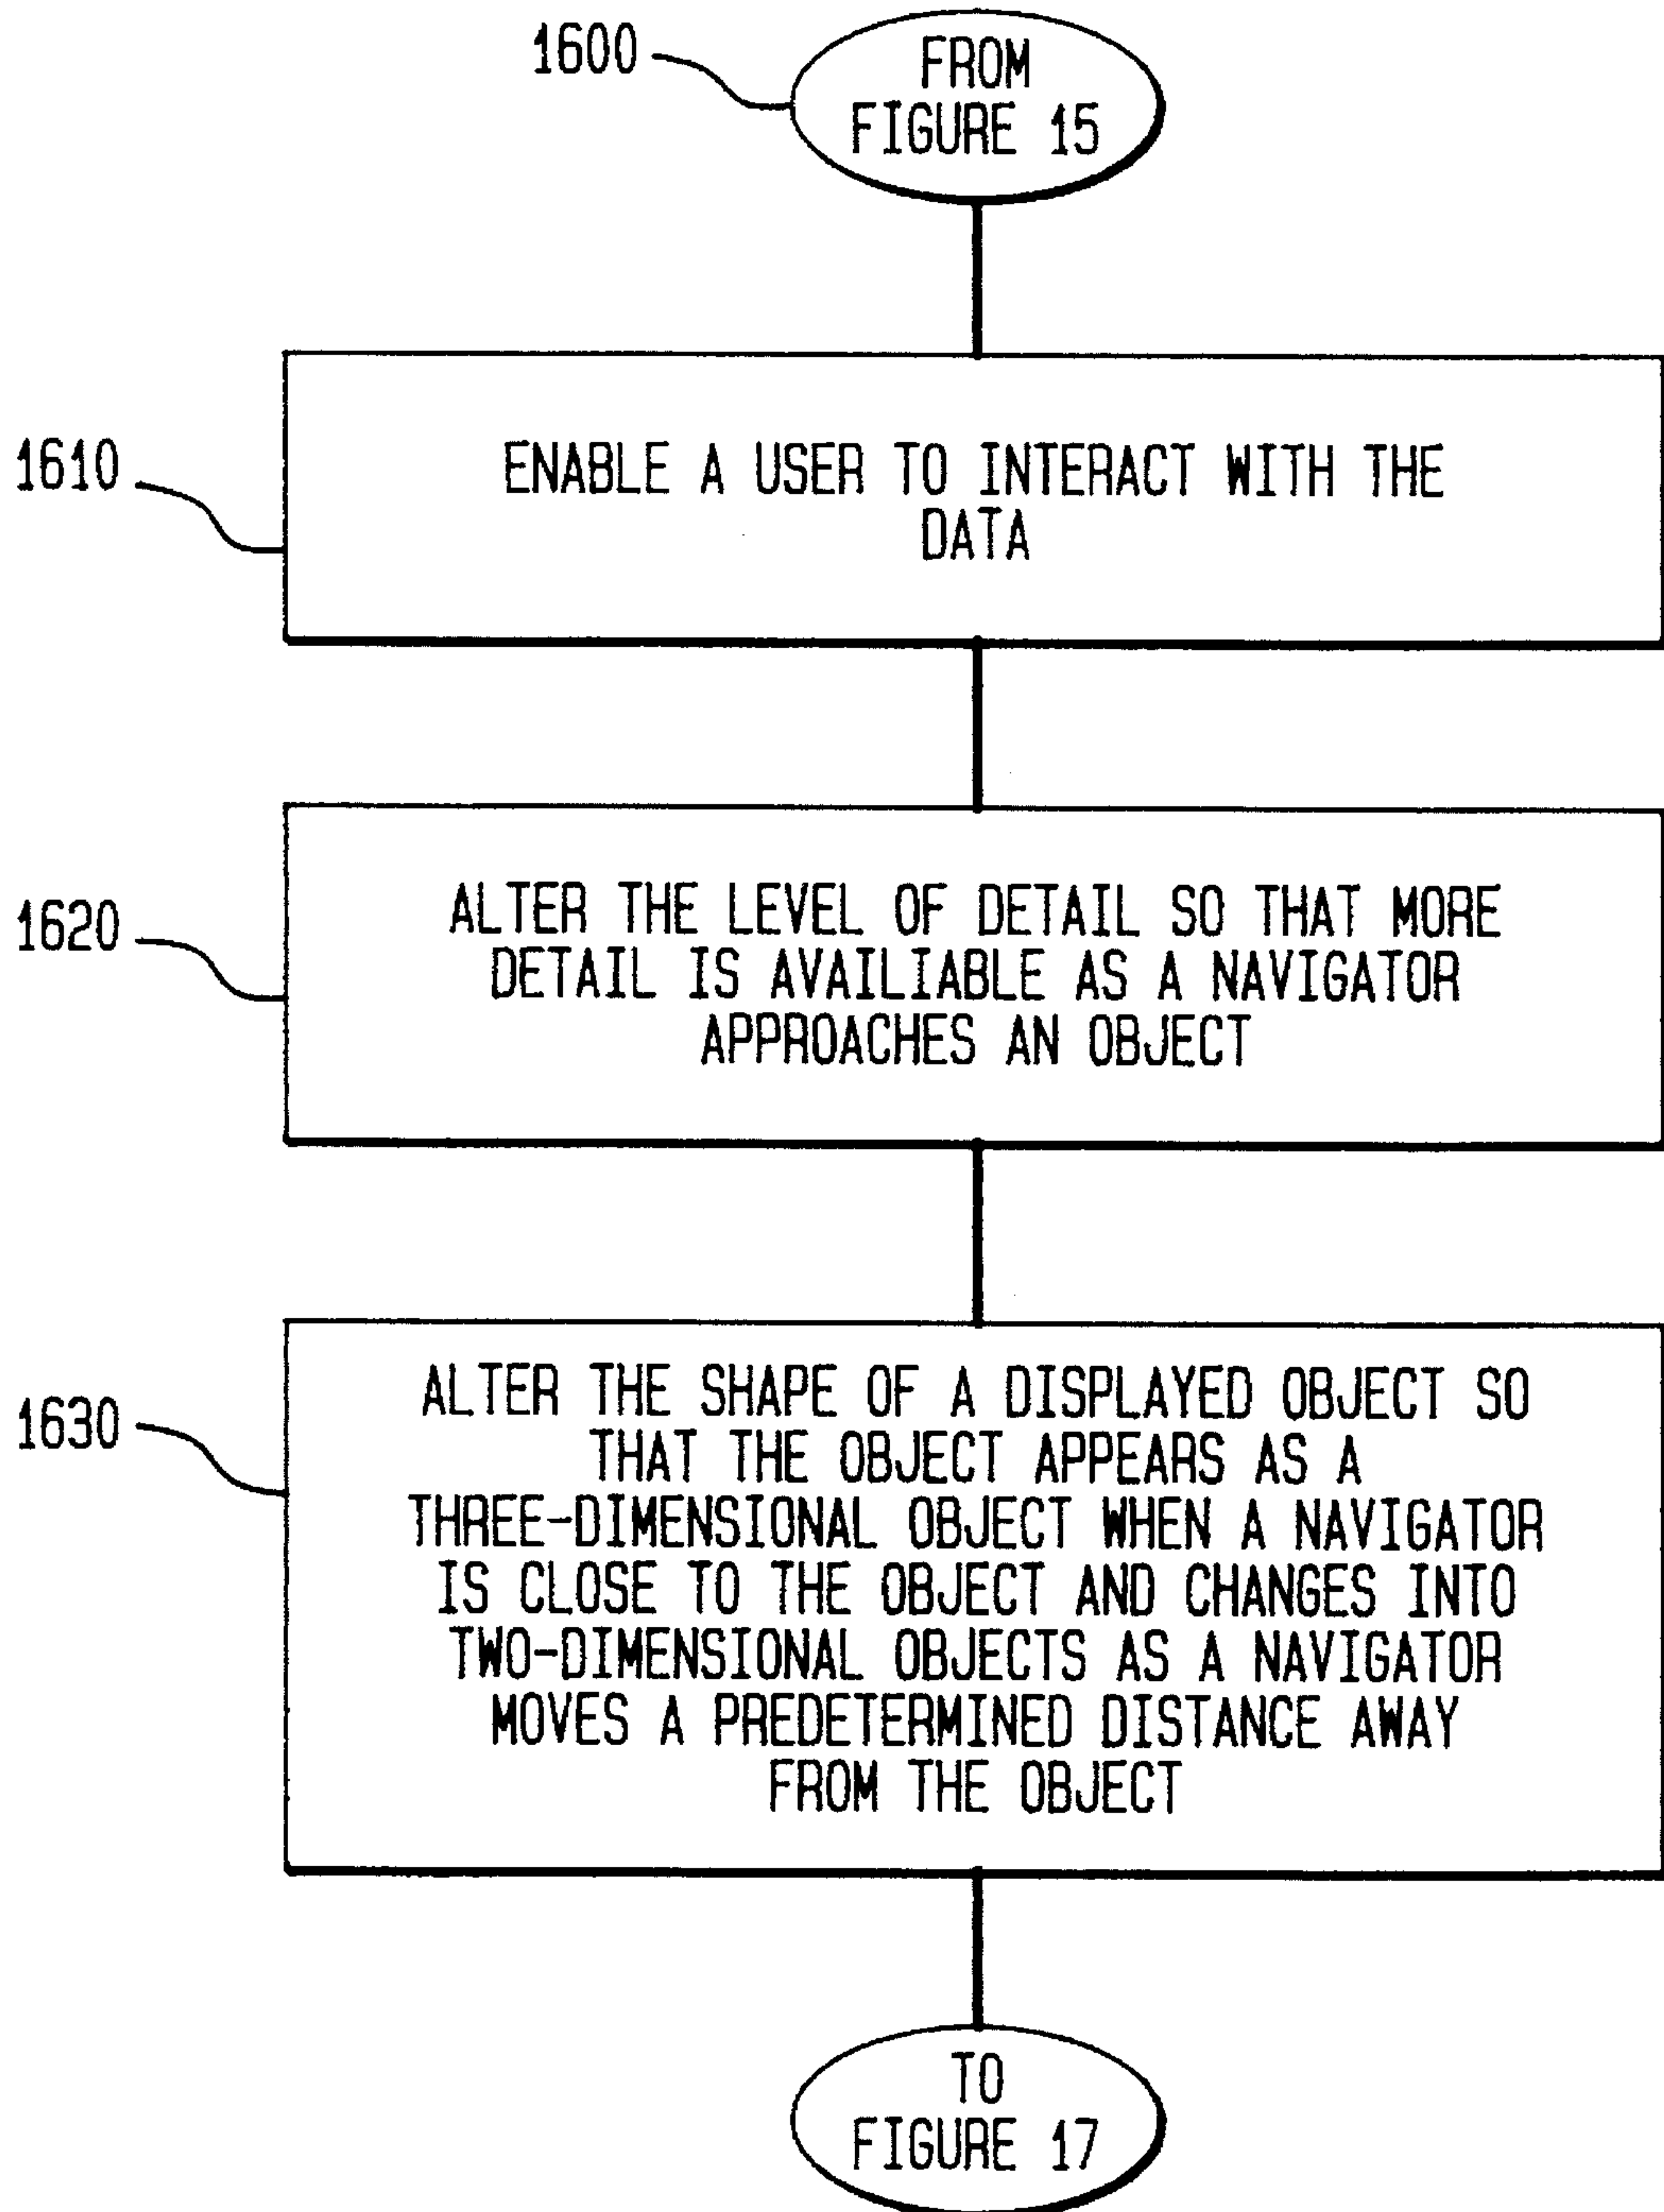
1600

FROM FIGURE 15

1610

ENABLE A USER TO INTERACT WITH THE DATA

1620

ALTER THE LEVEL OF DETAIL SO THAT MORE DETAIL IS AVAILIABLE AS A NAVIGATOR APPROACHES AN OBJECT

1630

ALTER THE SHAPE OF A DISPLAYED OBJECT SO THAT THE OBJECT APPEARS AS A THREE-DIMENSIONAL OBJECT WHEN A NAVIGATOR IS CLOSE TO THE OBJECT AND CHANGES INTO TWO-DIMENSIONAL OBJECTS AS A NAVIGATOR MOVES A PREDETERMINED DISTANCE AWAY FROM THE OBJECT

TO FIGURE 17